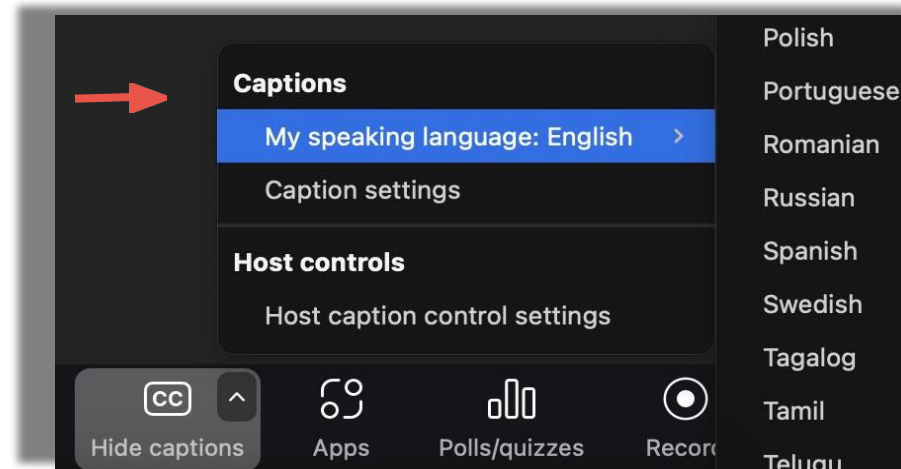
Captions
My speaking language: English
Caption settings
Host controls
Host caption control settings

CC
Hide captions
Apps
Polls/quizzes
Recor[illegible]

Polish
Portuguese
Romanian
Russian
Spanish
Swedish
Tagalog
Tamil
Telugu